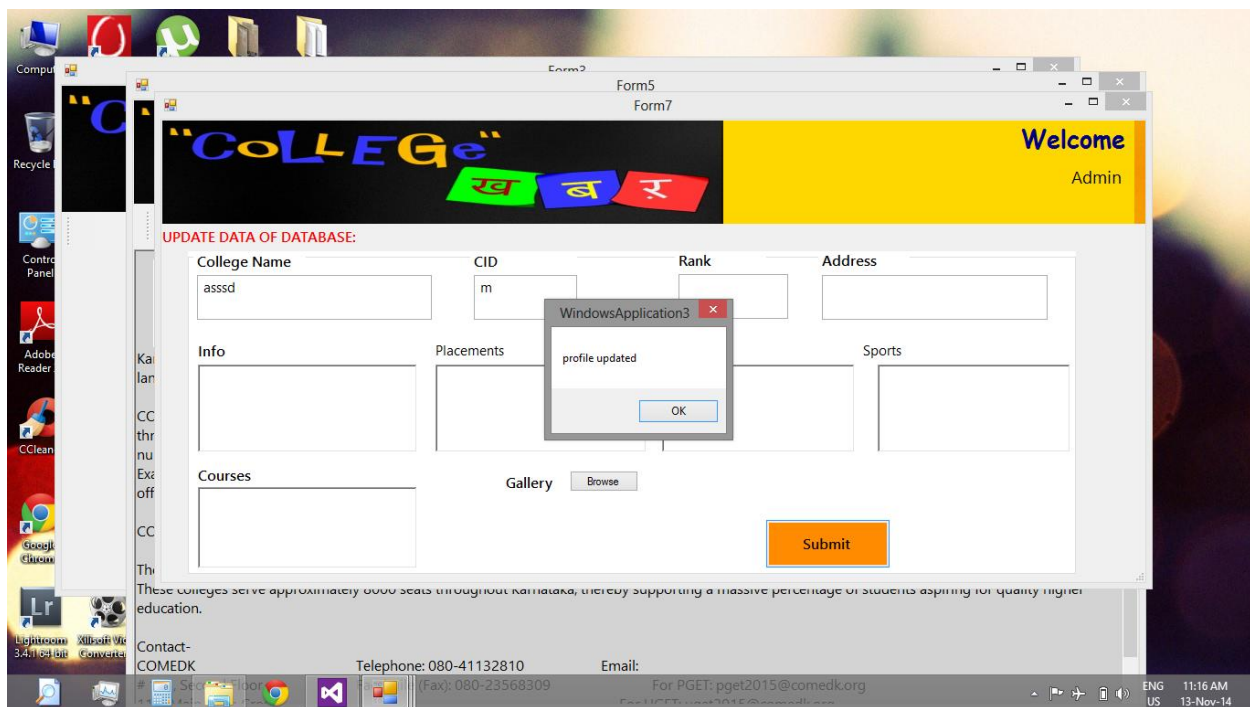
Comput
Recycle
Control Panel
Adobe Reader
CClean
Google Chrome
Lightroom 3.4.1 64-bit
Xilisoft Video Converter

Form2
Form5
Form7

"CoLLEGe"
ख ब र

Welcome
Admin

UPDATE DATA OF DATABASE:

College Name
asssd
CID
m
Rank
Address

Info
Placements
Sports

Courses
Gallery
Browse

Submit

WindowsApplication3
profile updated
OK

Ka
lan
CC
thr
nu
Exa
off
CC
Th
These colleges serve approximately 8000 seats throughout Karnataka, thereby supporting a massive percentage of students aspiring for quality higher education.

Contact-
COMEDK
Telephone: 080-41132810
Email:
(Fax): 080-23568309
For PGET: pget2015@comedk.org

ENG US
11:16 AM
13-Nov-14